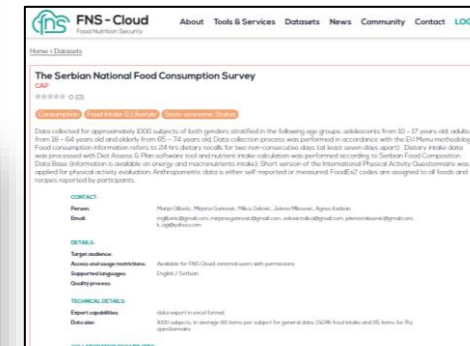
fns FNS - Cloud
Food Nutrition Security

About Tools & Services Datasets News Community Contact LO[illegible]

Home > Datasets

The Serbian National Food Consumption Survey
CAP
0 (0)

Consumption Food Intake & Lifestyle Socio-economic Status

Data collected for approximately 1000 subjects of both genders stratified in the following age groups: adolescents from 10 – 17 years old, adults from 18 – 64 years old and elderly from 65 – 74 years old. Data collection process was performed in accordance with the EU Menu methodolog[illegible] Food consumption information refers to 24 hrs dietary recalls for two non-consecutive days (at least seven days apart). Dietary intake data was processed with Diet Assess & Plan software tool and nutrient intake calculation was performed according to Serbian Food Composition Data Base (information is available on energy and macronutrients intake). Short version of the International Physical Activity Questionnaire was applied for physical activity evaluation. Anthropometric data is either self-reported or measured. FoodEx2 codes are assigned to all foods and recipes reported by participants.

CONTACT:
Person: Marija Glibetic, Mirjana Gurinovic, Milica Zekovic, Jelena Milesevic, Agnes Kadvan
Email: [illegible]

DETAILS:
Target audience:
Access and usage restrictions: Available for FNS Cloud, external users with permissions
Supported languages: English / Serbian
Quality process:

TECHNICAL DETAILS:
Export capabilities: data export in excel format
Data size: 1000 subjects, in average 80 items per subject for general data, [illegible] food intake and 80 items for IPAQ questionnaire